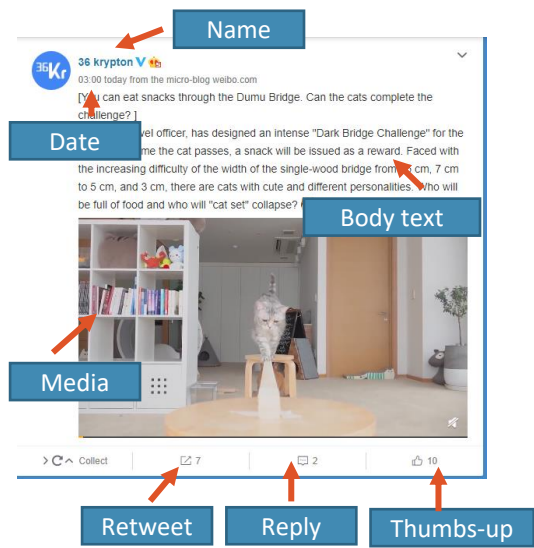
Name

36Kr

36 krypton

03:00 today from the micro-blog weibo.com

[You can eat snacks through the Dumu Bridge. Can the cats complete the challenge? ]

Date

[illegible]vel officer, has designed an intense "Dark Bridge Challenge" for the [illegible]me the cat passes, a snack will be issued as a reward. Faced with the increasing difficulty of the width of the single-wood bridge from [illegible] cm, 7 cm to 5 cm, and 3 cm, there are cats with cute and different personalities. Who will be full of food and who will "cat set" collapse? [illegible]

Body text

Media

Collect

7

2

10

Retweet

Reply

Thumbs-up